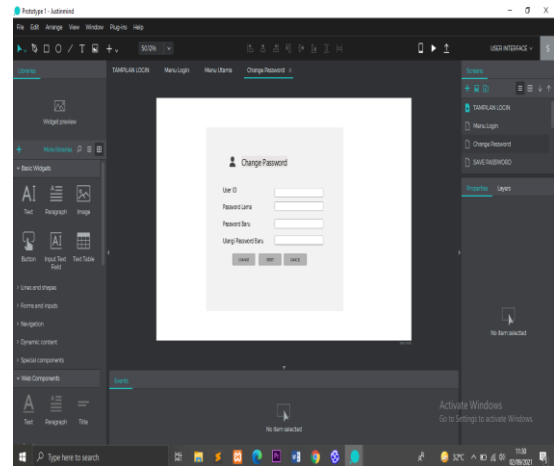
Prototype 1 - Justinmind

File Edit Arrange View Window Plug-ins Help

50.0%

USER INTERFACE

Libraries

Widget preview

More libraries

Basic Widgets

Text Paragraph Image

Button Input Text Field Text Table

Lines and shapes

Forms and inputs

Navigation

Dynamic content

Special components

Web Components

Text Paragraph Title

TAMPILAN LOGIN Menu Login Menu Utama Change Password

Change Password

User ID

Password Lama

Password Baru

Ulangi Password Baru

CHANGE RESET CANCEL

Events

No item selected

Screens

TAMPILAN LOGIN

Menu Login

Change Password

SAVE PASSWORD

Properties Layers

No item selected

Activate Windows

Go to Settings to activate Windows.

Type here to search

32°C

11:39

02/09/2021